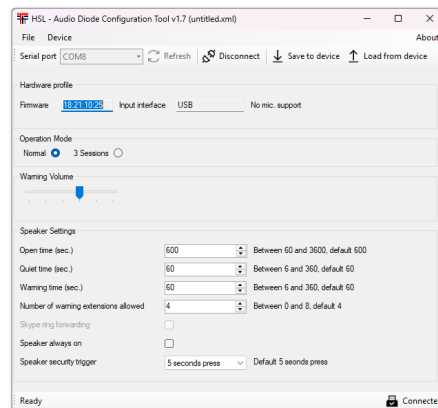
HSL - Audio Diode Configuration Tool v1.7 (untitled.xml)

File Device About

Serial port COM8 Refresh Disconnect Save to device Load from device

Hardware profile

Firmware 18:21:10:25 Input interface USB No mic. support

Operation Mode

Normal 3 Sessions

Warning Volume

Speaker Settings

| | | |
|---|---|---|
| Open time (sec.) | 600 | Between 60 and 3600, default 600 |
| Quiet time (sec.) | 60 | Between 6 and 360, default 60 |
| Warning time (sec.) | 60 | Between 6 and 360, default 60 |
| Number of warning extensions allowed | 4 | Between 0 and 8, default 4 |
| Skype ring forwarding | | |
| Speaker always on | | |
| Speaker security trigger | 5 seconds press | Default 5 seonds press |

Ready Connecte